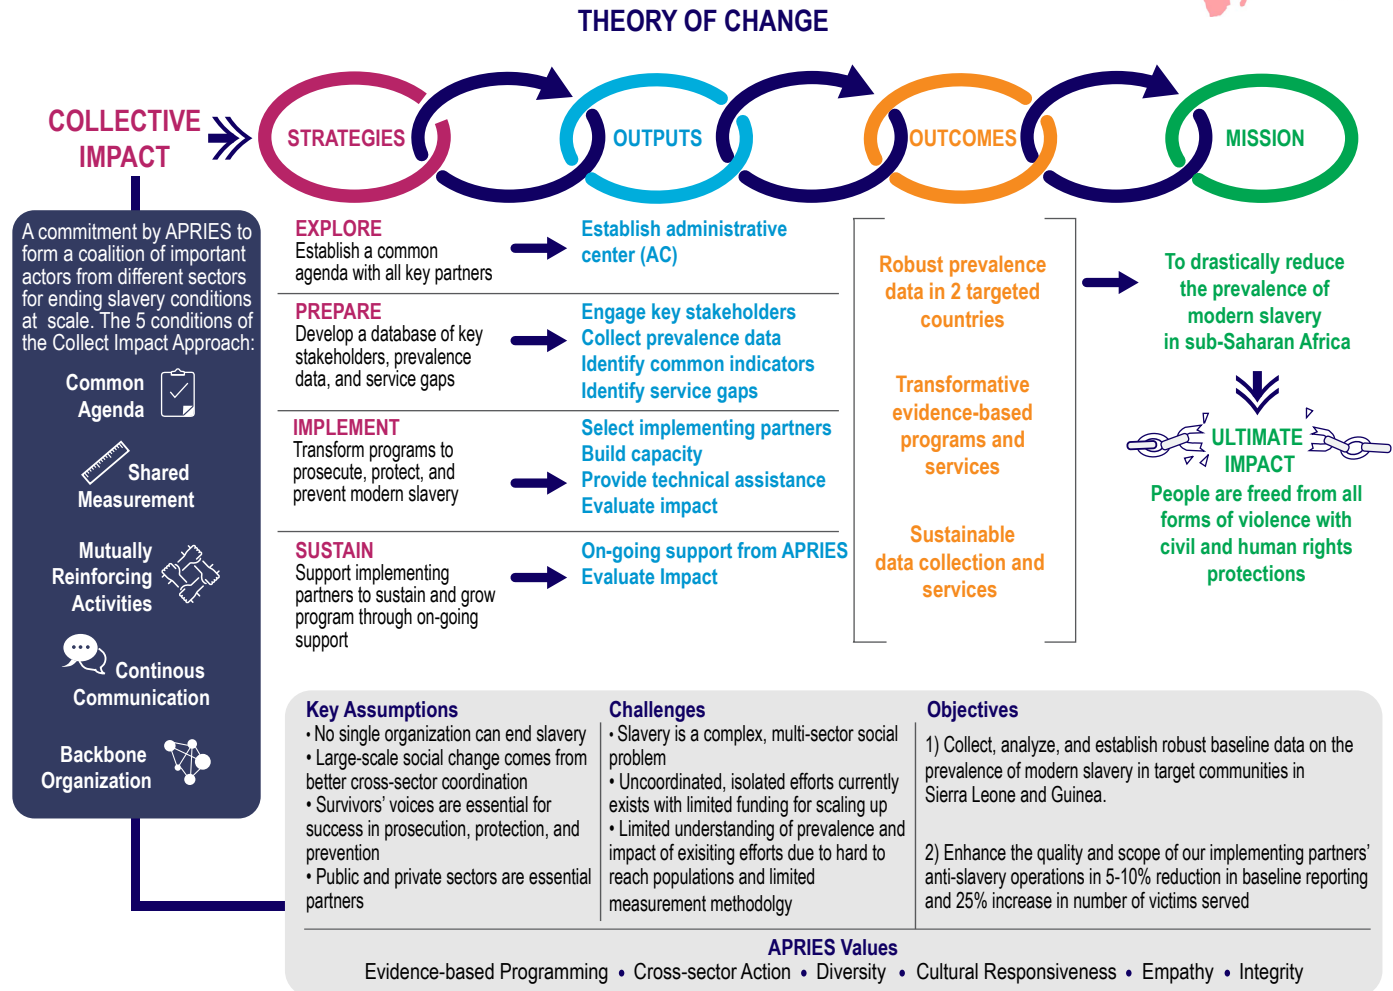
THEORY OF CHANGE

COLLECTIVE IMPACT

STRATEGIES

OUTPUTS

OUTCOMES

MISSION

A commitment by APRIES to form a coalition of important actors from different sectors for ending slavery conditions at scale. The 5 conditions of the Collect Impact Approach:

Common Agenda

Shared Measurement

Mutually Reinforcing Activities

Continous Communication

Backbone Organization

EXPLORE
Establish a common agenda with all key partners

Establish administrative center (AC)

PREPARE
Develop a database of key stakeholders, prevalence data, and service gaps

Engage key stakeholders
Collect prevalence data
Identify common indicators
Identify service gaps

IMPLEMENT
Transform programs to prosecute, protect, and prevent modern slavery

Select implementing partners
Build capacity
Provide technical assistance
Evaluate impact

SUSTAIN
Support implementing partners to sustain and grow program through on-going support

On-going support from APRIES
Evaluate Impact

Robust prevalence data in 2 targeted countries

Transformative evidence-based programs and services

Sustainable data collection and services

To drastically reduce the prevalence of modern slavery in sub-Saharan Africa

ULTIMATE IMPACT

People are freed from all forms of violence with civil and human rights protections

Key Assumptions
• No single organization can end slavery
• Large-scale social change comes from better cross-sector coordination
• Survivors' voices are essential for success in prosecution, protection, and prevention
• Public and private sectors are essential partners

Challenges
• Slavery is a complex, multi-sector social problem
• Uncoordinated, isolated efforts currently exists with limited funding for scaling up
• Limited understanding of prevalence and impact of exisiting efforts due to hard to reach populations and limited measurement methodolgy

Objectives
1) Collect, analyze, and establish robust baseline data on the prevalence of modern slavery in target communities in Sierra Leone and Guinea.

2) Enhance the quality and scope of our implementing partners' anti-slavery operations in 5-10% reduction in baseline reporting and 25% increase in number of victims served

APRIES Values
Evidence-based Programming • Cross-sector Action • Diversity • Cultural Responsiveness • Empathy • Integrity